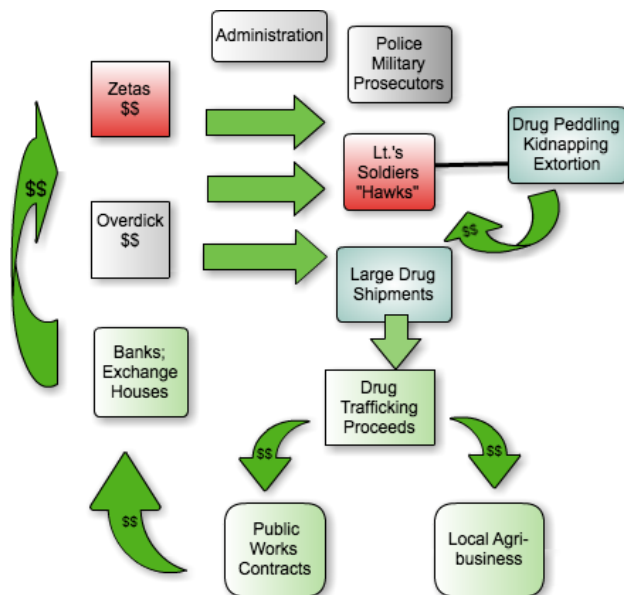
Administration

Police
Military
Prosecutors

Zetas
$$

Lt.'s
Soldiers
"Hawks"

Drug Peddling
Kidnapping
Extortion

$$

$$

Overdick
$$

Large Drug
Shipments

Banks;
Exchange
Houses

Drug
Trafficking
Proceeds

$$

$$

$$

Public
Works
Contracts

Local Agri-
business